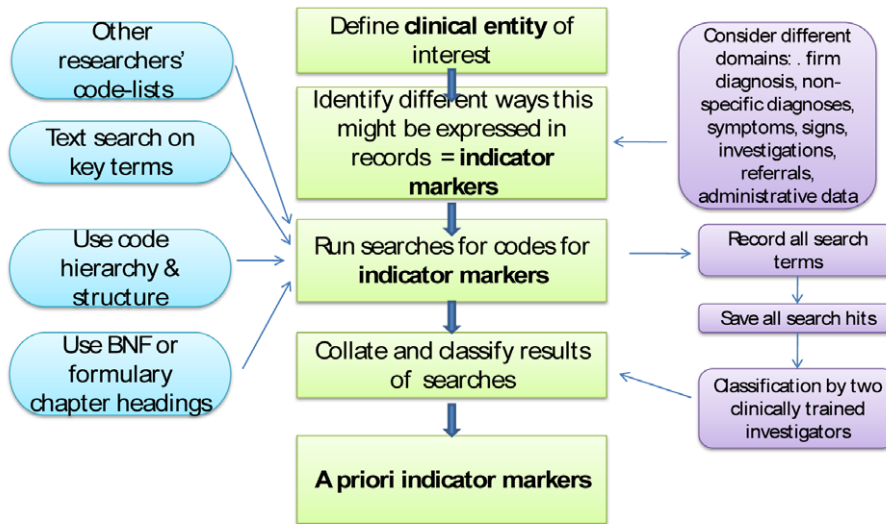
Other researchers' code-lists

Text search on key terms

Use code hierarchy & structure

Use BNF or formulary chapter headings

Define **clinical entity** of interest

Identify different ways this might be expressed in records = **indicator markers**

Run searches for codes for **indicator markers**

Collate and classify results of searches

**A priori indicator markers**

Consider different domains: . firm diagnosis, non-specific diagnoses, symptoms, signs, investigations, referrals, administrative data

Record all search terms

Save all search hits

Classification by two clinically trained investigators